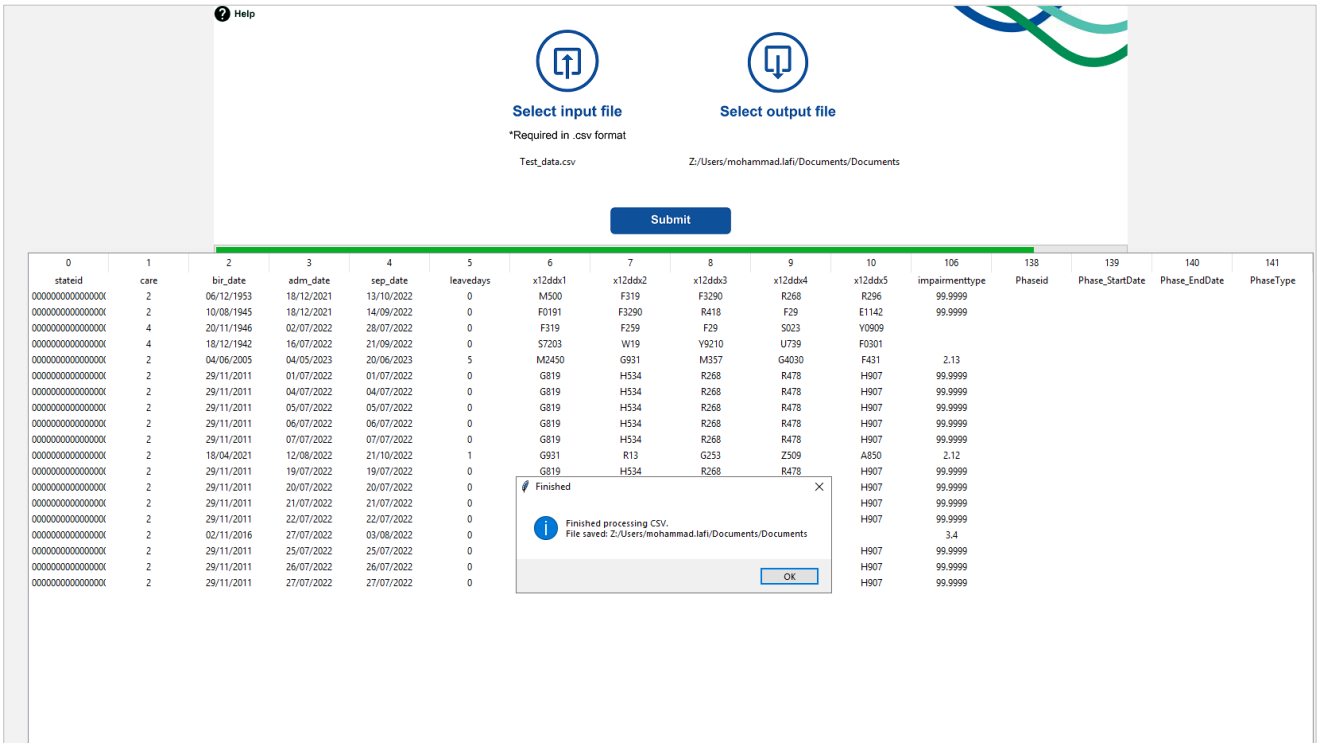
Help

Select input file
*Required in .csv format

Select output file

Test_data.csv

Z:/Users/mohammad.lafi/Documents/Documents

Submit

| 0 | 1 | 2 | 3 | 4 | 5 | 6 | 7 | 8 | 9 | 10 | 106 | 138 | 139 | 140 | 141 |
|---|---|---|---|---|---|---|---|---|---|---|---|---|---|---|---|
| stateid | care | bir_date | adm_date | sep_date | leavedays | x12ddx1 | x12ddx2 | x12ddx3 | x12ddx4 | x12ddx5 | impairmenttype | Phaseid | Phase_StartDate | Phase_EndDate | PhaseType |
| 000000000000000( | 2 | 06/12/1953 | 18/12/2021 | 13/10/2022 | 0 | M500 | F319 | F3290 | R268 | R296 | 99.9999 | | | | |
| 000000000000000( | 2 | 10/08/1945 | 18/12/2021 | 14/09/2022 | 0 | F0191 | F3290 | R418 | F29 | E1142 | 99.9999 | | | | |
| 000000000000000( | 4 | 20/11/1946 | 02/07/2022 | 28/07/2022 | 0 | F319 | F259 | F29 | S023 | Y0909 | | | | | |
| 000000000000000( | 4 | 18/12/1942 | 16/07/2022 | 21/09/2022 | 0 | S7203 | W19 | Y9210 | U739 | F0301 | | | | | |
| 000000000000000( | 2 | 04/06/2005 | 04/05/2023 | 20/06/2023 | 5 | M2450 | G931 | M357 | G4030 | F431 | 2.13 | | | | |
| 000000000000000( | 2 | 29/11/2011 | 01/07/2022 | 01/07/2022 | 0 | G819 | H534 | R268 | R478 | H907 | 99.9999 | | | | |
| 000000000000000( | 2 | 29/11/2011 | 04/07/2022 | 04/07/2022 | 0 | G819 | H534 | R268 | R478 | H907 | 99.9999 | | | | |
| 000000000000000( | 2 | 29/11/2011 | 05/07/2022 | 05/07/2022 | 0 | G819 | H534 | R268 | R478 | H907 | 99.9999 | | | | |
| 000000000000000( | 2 | 29/11/2011 | 06/07/2022 | 06/07/2022 | 0 | G819 | H534 | R268 | R478 | H907 | 99.9999 | | | | |
| 000000000000000( | 2 | 29/11/2011 | 07/07/2022 | 07/07/2022 | 0 | G819 | H534 | R268 | R478 | H907 | 99.9999 | | | | |
| 000000000000000( | 2 | 18/04/2021 | 12/08/2022 | 21/10/2022 | 1 | G931 | R13 | G253 | Z509 | A850 | 2.12 | | | | |
| 000000000000000( | 2 | 29/11/2011 | 19/07/2022 | 19/07/2022 | 0 | G819 | H534 | R268 | R478 | H907 | 99.9999 | | | | |
| 000000000000000( | 2 | 29/11/2011 | 20/07/2022 | 20/07/2022 | 0 | | | | | H907 | 99.9999 | | | | |
| 000000000000000( | 2 | 29/11/2011 | 21/07/2022 | 21/07/2022 | 0 | | | | | H907 | 99.9999 | | | | |
| 000000000000000( | 2 | 29/11/2011 | 22/07/2022 | 22/07/2022 | 0 | | | | | H907 | 99.9999 | | | | |
| 000000000000000( | 2 | 02/11/2016 | 27/07/2022 | 03/08/2022 | 0 | | | | | | 3.4 | | | | |
| 000000000000000( | 2 | 29/11/2011 | 25/07/2022 | 25/07/2022 | 0 | | | | | H907 | 99.9999 | | | | |
| 000000000000000( | 2 | 29/11/2011 | 26/07/2022 | 26/07/2022 | 0 | | | | | H907 | 99.9999 | | | | |
| 000000000000000( | 2 | 29/11/2011 | 27/07/2022 | 27/07/2022 | 0 | | | | | H907 | 99.9999 | | | | |

Finished
Finished processing CSV.
File saved: Z:/Users/mohammad.lafi/Documents/Documents
OK